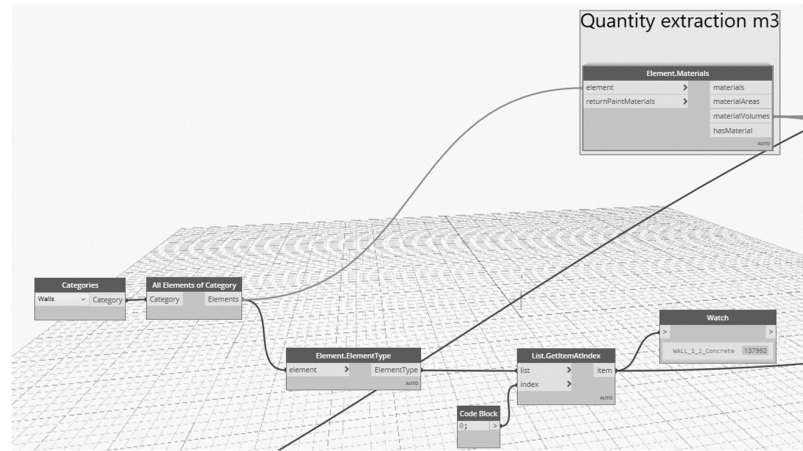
Quantity extraction m3

Element.Materials
element >
returnPaintMaterials >
materials
materialAreas
materialVolumes
hasMaterial
AUTO

Categories
Walls
Category

All Elements of Category
Category
Elements

Element.ElementType
element >
ElementType
AUTO

List.GetItemAtIndex
list >
index >
item
AUTO

Watch
>
>
WALL_1_2_Concrete 137992

Code Block
0;
>